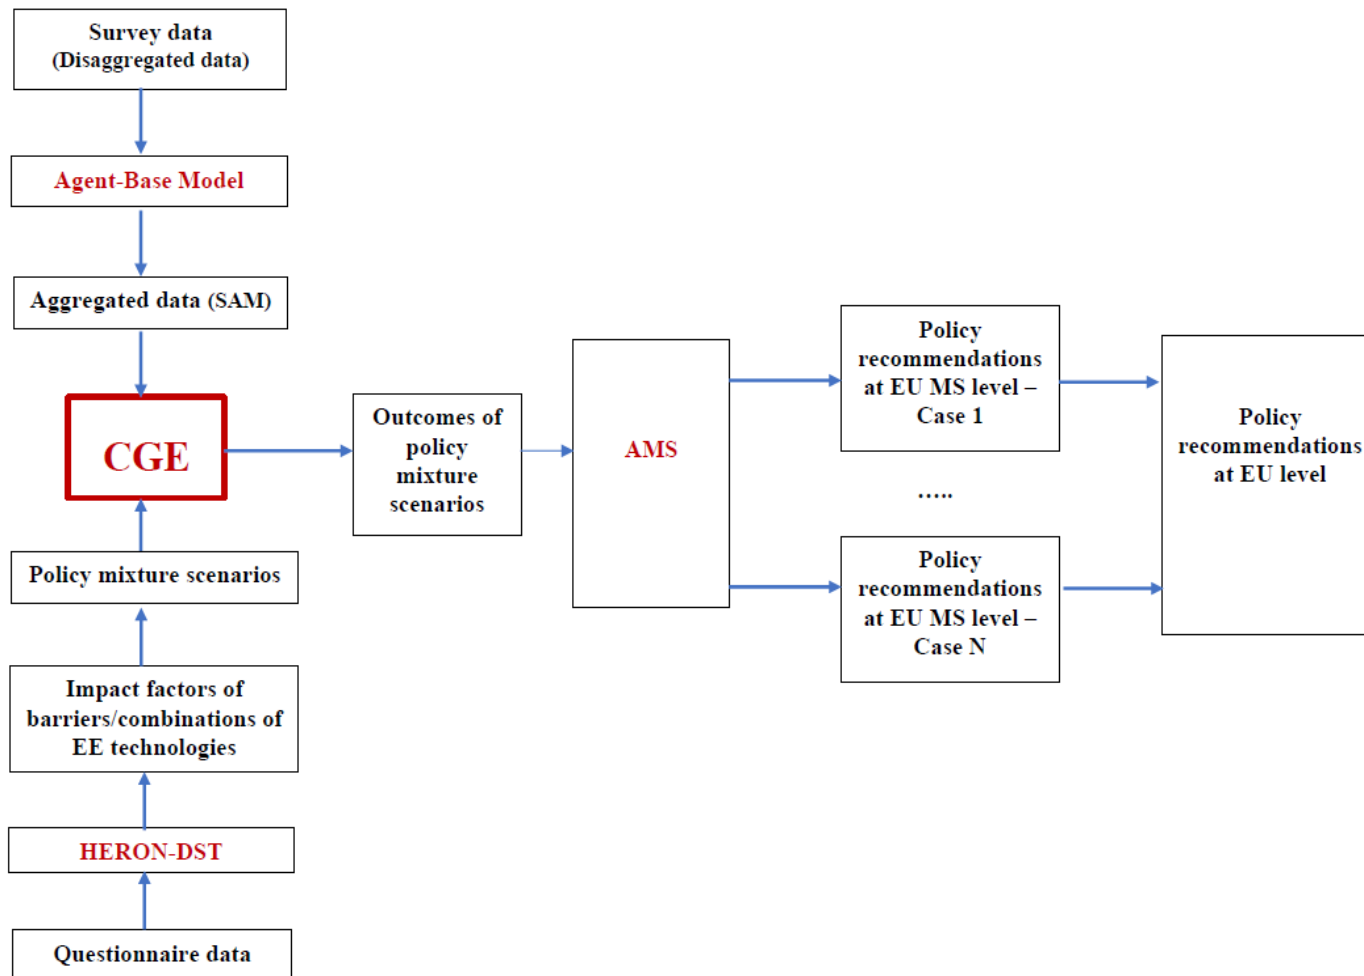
Survey data
(Disaggregated data)

Agent-Base Model

Aggregated data (SAM)

CGE

Policy mixture scenarios

Impact factors of barriers/combinations of EE technologies

HERON-DST

Questionnaire data

Outcomes of policy mixture scenarios

AMS

Policy recommendations at EU MS level – Case 1

.....

Policy recommendations at EU MS level – Case N

Policy recommendations at EU level